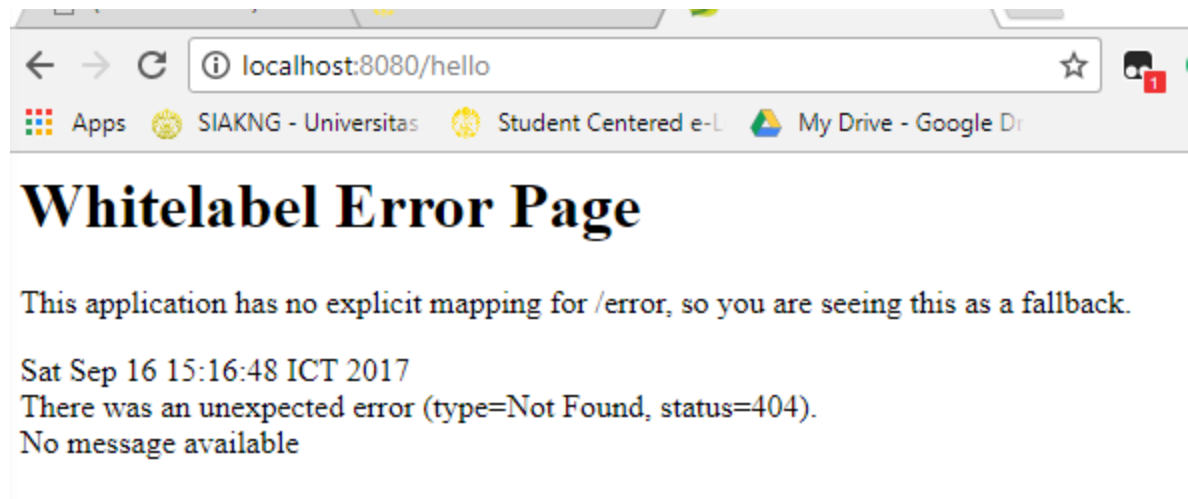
localhost:8080/hello

1

Apps SIAKNG - Universitas Student Centered e-L My Drive - Google Dr

Whitelabel Error Page

This application has no explicit mapping for /error, so you are seeing this as a fallback.

Sat Sep 16 15:16:48 ICT 2017
There was an unexpected error (type=Not Found, status=404).
No message available